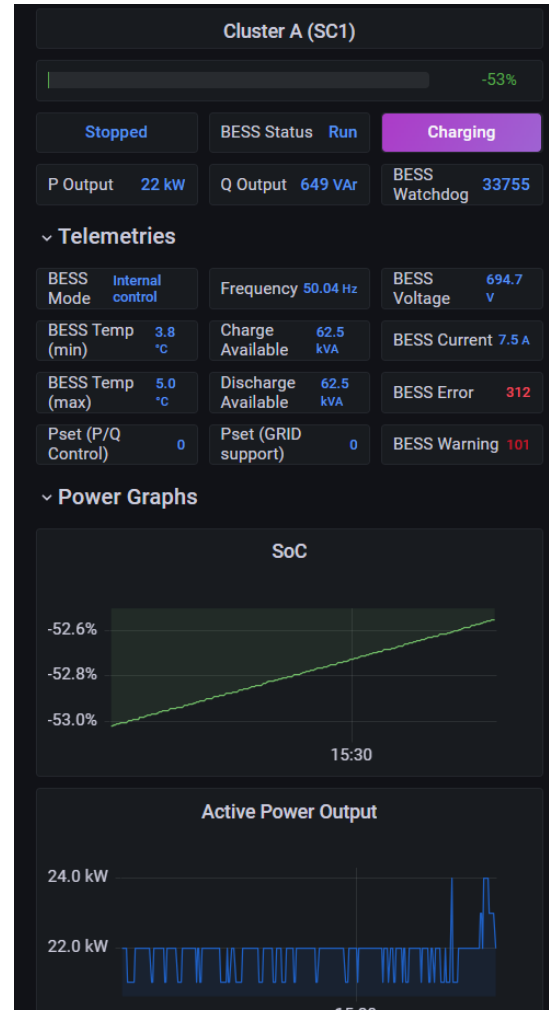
Cluster A (SC1)

-53%

Stopped

BESS Status Run

Charging

P Output 22 kW

Q Output 649 VAr

BESS Watchdog 33755

Telemetries

BESS Mode Internal control

Frequency 50.04 Hz

BESS Voltage 694.7 V

BESS Temp (min) 3.8 °C

Charge Available 62.5 kVA

BESS Current 7.5 A

BESS Temp (max) 5.0 °C

Discharge Available 62.5 kVA

BESS Error 312

Pset (P/Q Control) 0

Pset (GRID support) 0

BESS Warning 101

Power Graphs

SoC

-52.6%

-52.8%

-53.0%

15:30

Active Power Output

24.0 kW

22.0 kW

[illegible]